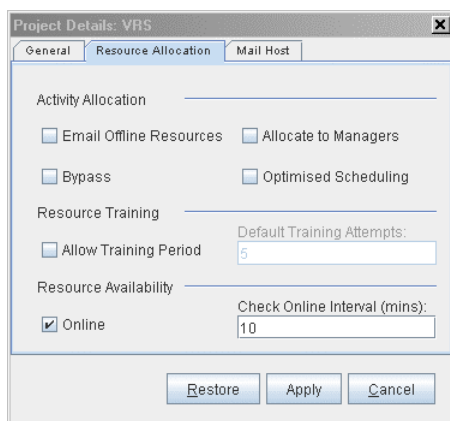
Project Details: VRS

General | Resource Allocation | Mail Host

Activity Allocation

Email Offline Resources
Allocate to Managers
Bypass
Optimised Scheduling

Resource Training

Allow Training Period
Default Training Attempts:
5

Resource Availability

Online
Check Online Interval (mins):
10

Restore
Apply
Cancel